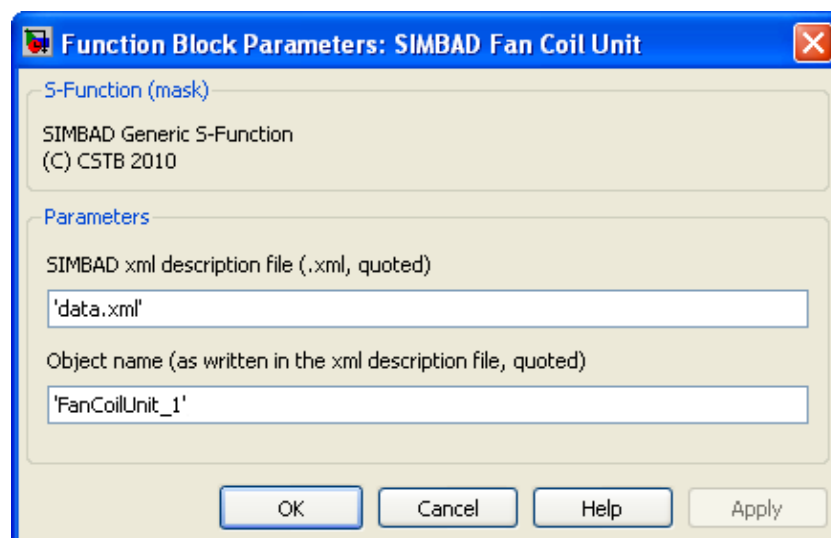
Function Block Parameters: SIMBAD Fan Coil Unit

S-Function (mask)

SIMBAD Generic S-Function
(C) CSTB 2010

Parameters

SIMBAD xml description file (.xml, quoted)

'data.xml'

Object name (as written in the xml description file, quoted)

'FanCoilUnit_1'

OK Cancel Help Apply